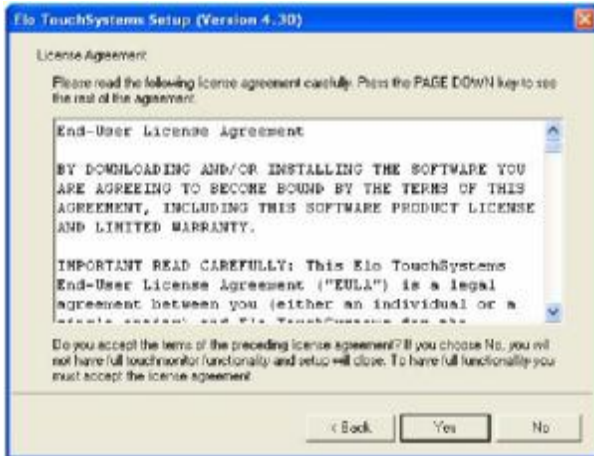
Elo TouchSystems Setup (Version 4.30)

License Agreement

Please read the following license agreement carefully. Press the PAGE DOWN key to see the rest of the agreement.

End-User License Agreement

BY DOWNLOADING AND/OR INSTALLING THE SOFTWARE YOU ARE AGREEING TO BECOME BOUND BY THE TERMS OF THIS AGREEMENT, INCLUDING THIS SOFTWARE PRODUCT LICENSE AND LIMITED WARRANTY.

IMPORTANT READ CAREFULLY: This Elo TouchSystems End-User License Agreement ("EULA") is a legal agreement between you (either an individual or a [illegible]

Do you accept the terms of the preceding license agreement? If you choose No, you will not have full touchmonitor functionality and setup will close. To have full functionality you must accept the license agreement.

< Back Yes No